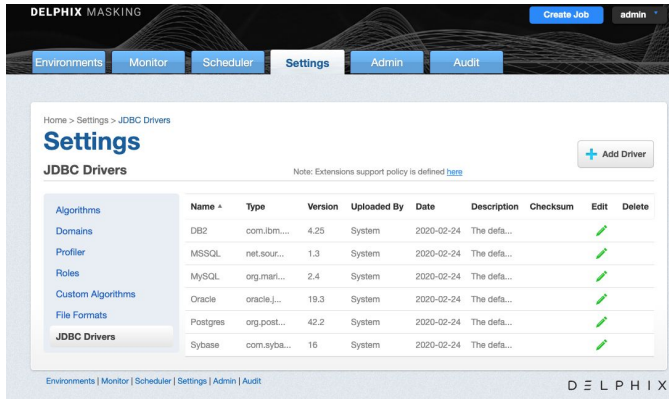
DELPHIX MASKING

Create Job admin

Environments Monitor Scheduler Settings Admin Audit

Home > Settings > JDBC Drivers

Settings

JDBC Drivers

Note: Extensions support policy is defined here

Add Driver

Algorithms
Domains
Profiler
Roles
Custom Algorithms
File Formats
JDBC Drivers

| Name ▲ | Type | Version | Uploaded By | Date | Description | Checksum | Edit | Delete |
|---|---|---|---|---|---|---|---|---|
| DB2 | com.ibm.... | 4.25 | System | 2020-02-24 | The defa... | | | |
| MSSQL | net.sour... | 1.3 | System | 2020-02-24 | The defa... | | | |
| MySQL | org.mari... | 2.4 | System | 2020-02-24 | The defa... | | | |
| Oracle | oracle.j... | 19.3 | System | 2020-02-24 | The defa... | | | |
| Postgres | org.post... | 42.2 | System | 2020-02-24 | The defa... | | | |
| Sybase | com.syba... | 16 | System | 2020-02-24 | The defa... | | | |

Environments | Monitor | Scheduler | Settings | Admin | Audit

DELPHIX